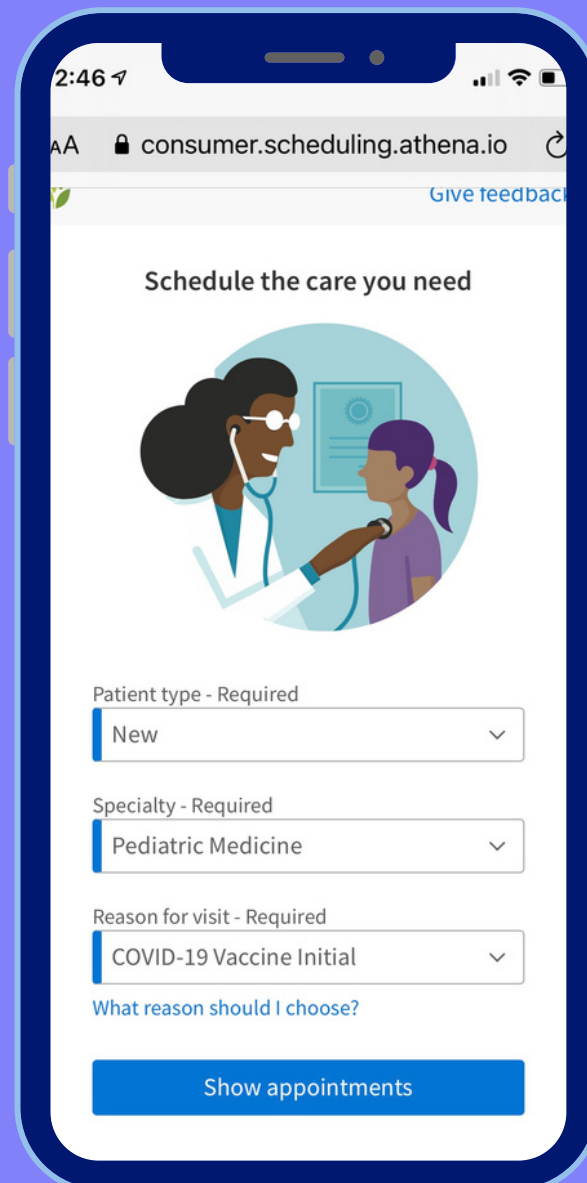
2:46

AA consumer.scheduling.athena.io

Give feedback

Schedule the care you need

Patient type - Required

New

Specialty - Required

Pediatric Medicine

Reason for visit - Required

COVID-19 Vaccine Initial

What reason should I choose?

Show appointments